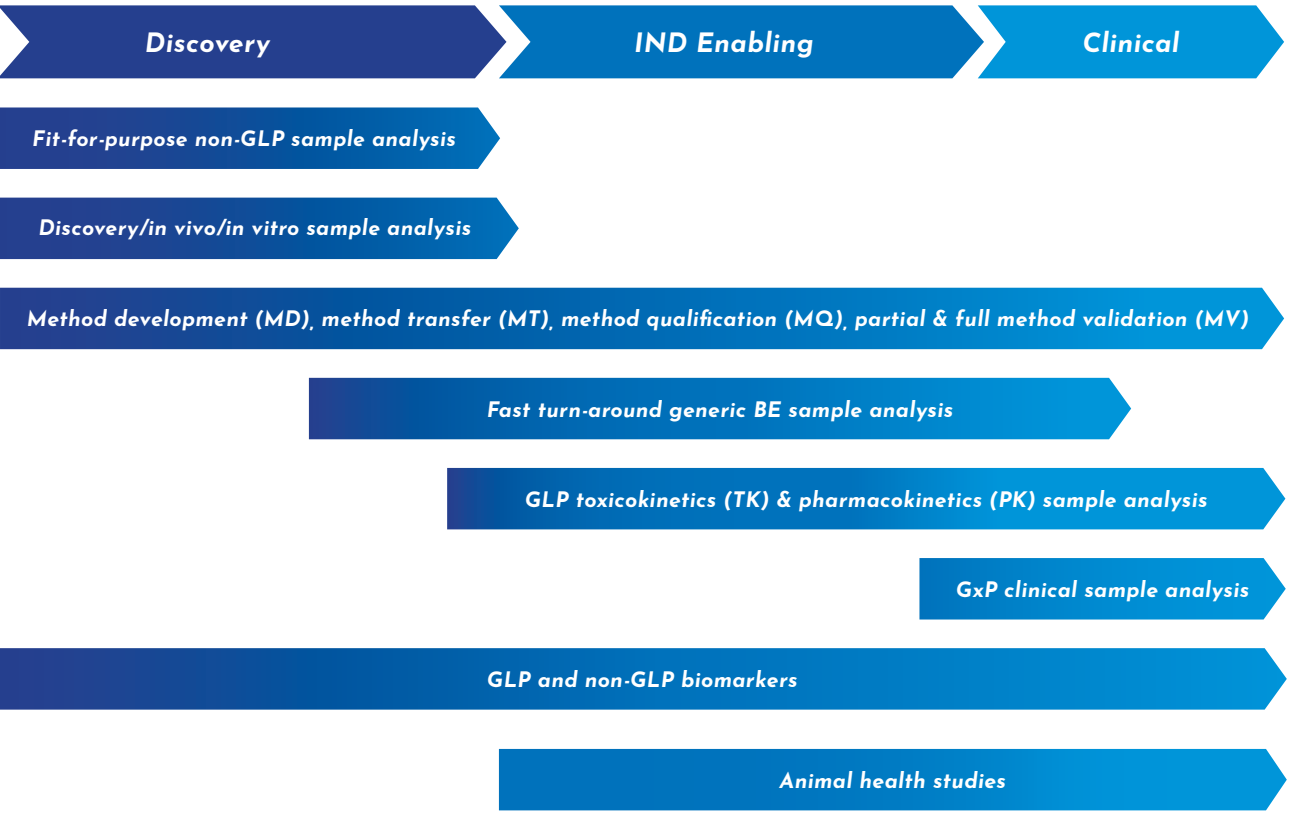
Discovery

IND Enabling

Clinical

Fit-for-purpose non-GLP sample analysis

Discovery/in vivo/in vitro sample analysis

Method development (MD), method transfer (MT), method qualification (MQ), partial & full method validation (MV)

Fast turn-around generic BE sample analysis

GLP toxicokinetics (TK) & pharmacokinetics (PK) sample analysis

GxP clinical sample analysis

GLP and non-GLP biomarkers

Animal health studies